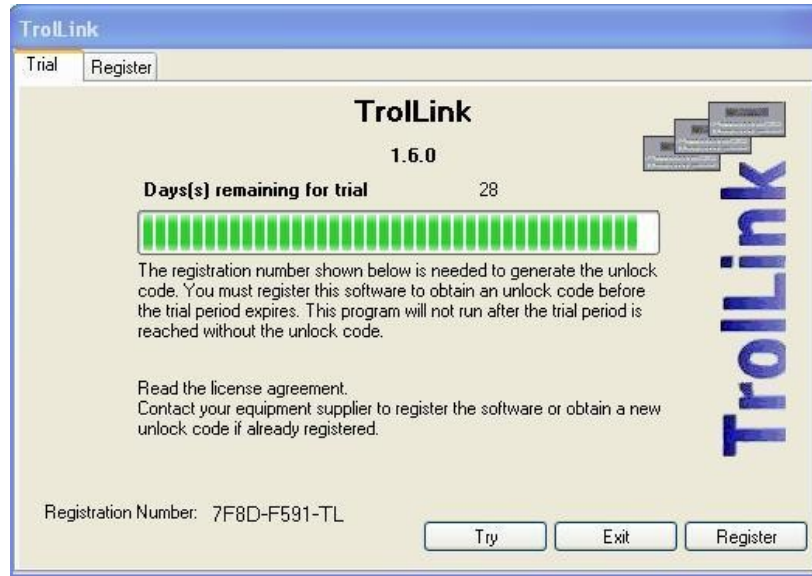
TrolLink

Trial | Register

TrolLink

1.6.0

Days(s) remaining for trial 28

The registration number shown below is needed to generate the unlock code. You must register this software to obtain an unlock code before the trial period expires. This program will not run after the trial period is reached without the unlock code.

Read the license agreement.
Contact your equipment supplier to register the software or obtain a new unlock code if already registered.

TrolLink

Registration Number: 7F8D-F591-TL

Try | Exit | Register